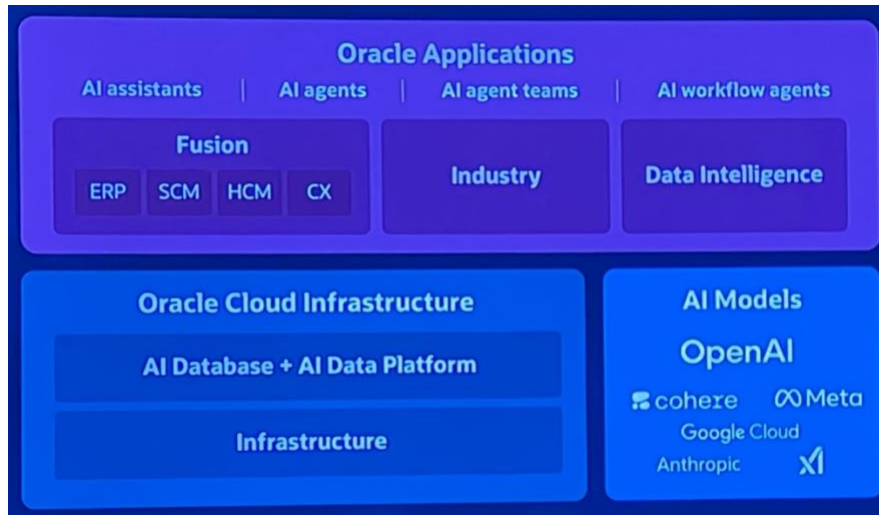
Oracle Applications

AI assistants | AI agents | AI agent teams | AI workflow agents

Fusion

ERP SCM HCM CX

Industry

Data Intelligence

Oracle Cloud Infrastructure

AI Database + AI Data Platform

Infrastructure

AI Models

OpenAI

cohere

Meta

Google Cloud

Anthropic

xI